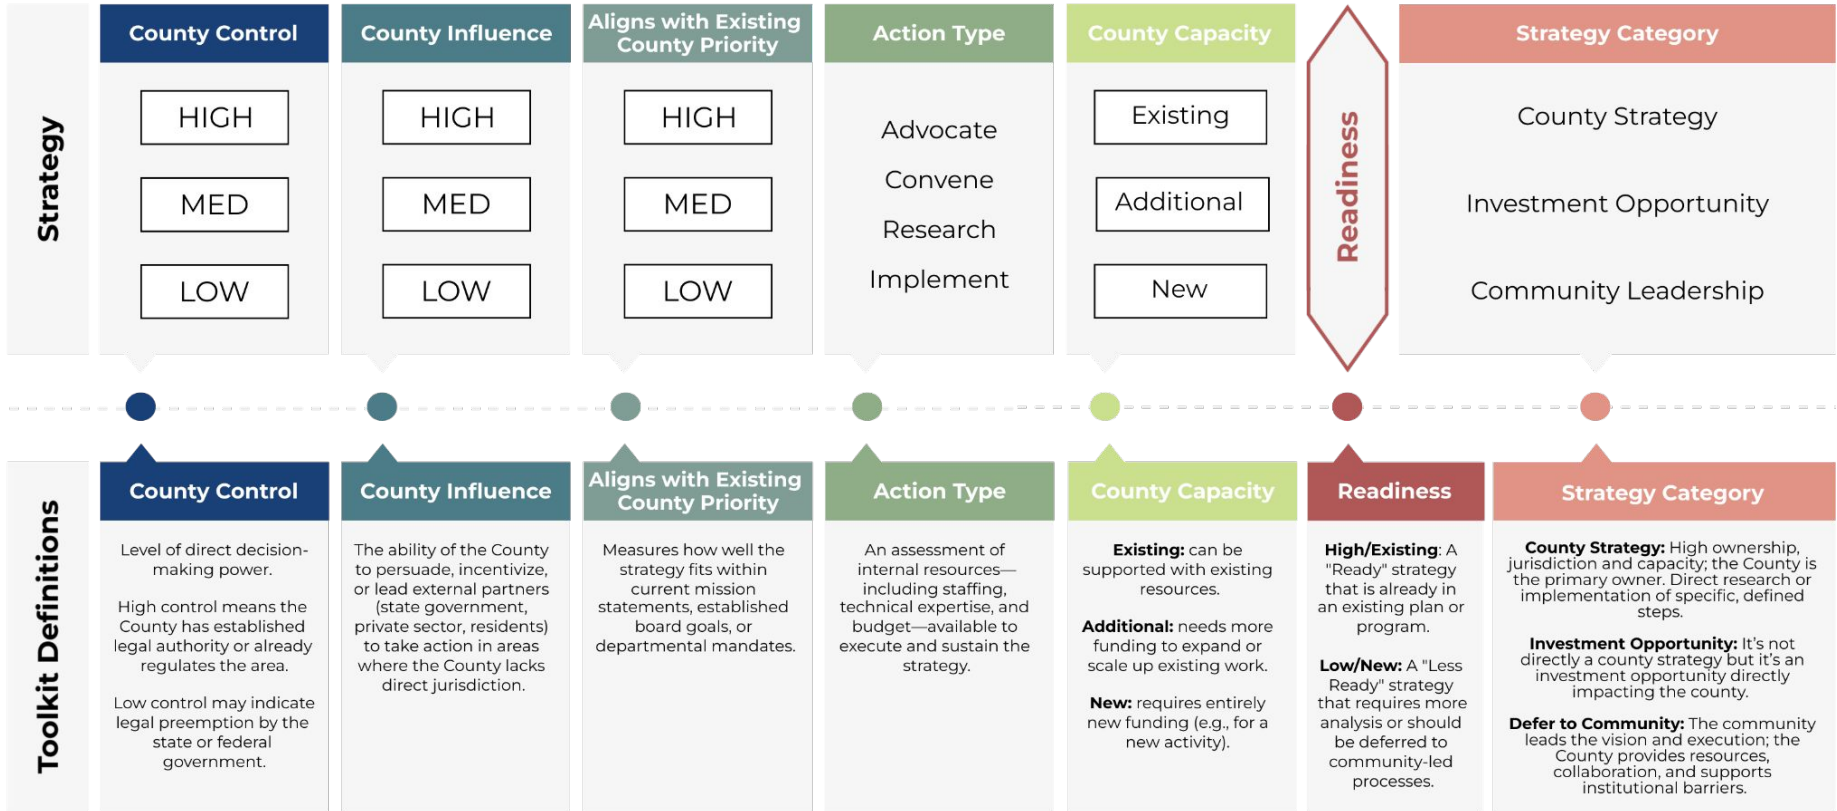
Strategy

County Control
HIGH
MED
LOW

County Influence
HIGH
MED
LOW

Aligns with Existing County Priority
HIGH
MED
LOW

Action Type
Advocate
Convene
Research
Implement

County Capacity
Existing
Additional
New

Readiness

Strategy Category
County Strategy
Investment Opportunity
Community Leadership

Toolkit Definitions

County Control
Level of direct decision-making power.

High control means the County has established legal authority or already regulates the area.

Low control may indicate legal preemption by the state or federal government.

County Influence
The ability of the County to persuade, incentivize, or lead external partners (state government, private sector, residents) to take action in areas where the County lacks direct jurisdiction.

Aligns with Existing County Priority
Measures how well the strategy fits within current mission statements, established board goals, or departmental mandates.

Action Type
An assessment of internal resources—including staffing, technical expertise, and budget—available to execute and sustain the strategy.

County Capacity
**Existing:** can be supported with existing resources.

**Additional:** needs more funding to expand or scale up existing work.

**New:** requires entirely new funding (e.g., for a new activity).

Readiness
**High/Existing**: A "Ready" strategy that is already in an existing plan or program.

**Low/New:** A "Less Ready" strategy that requires more analysis or should be deferred to community-led processes.

Strategy Category
**County Strategy:** High ownership, jurisdiction and capacity; the County is the primary owner. Direct research or implementation of specific, defined steps.

**Investment Opportunity:** It's not directly a county strategy but it's an investment opportunity directly impacting the county.

**Defer to Community:** The community leads the vision and execution; the County provides resources, collaboration, and supports institutional barriers.